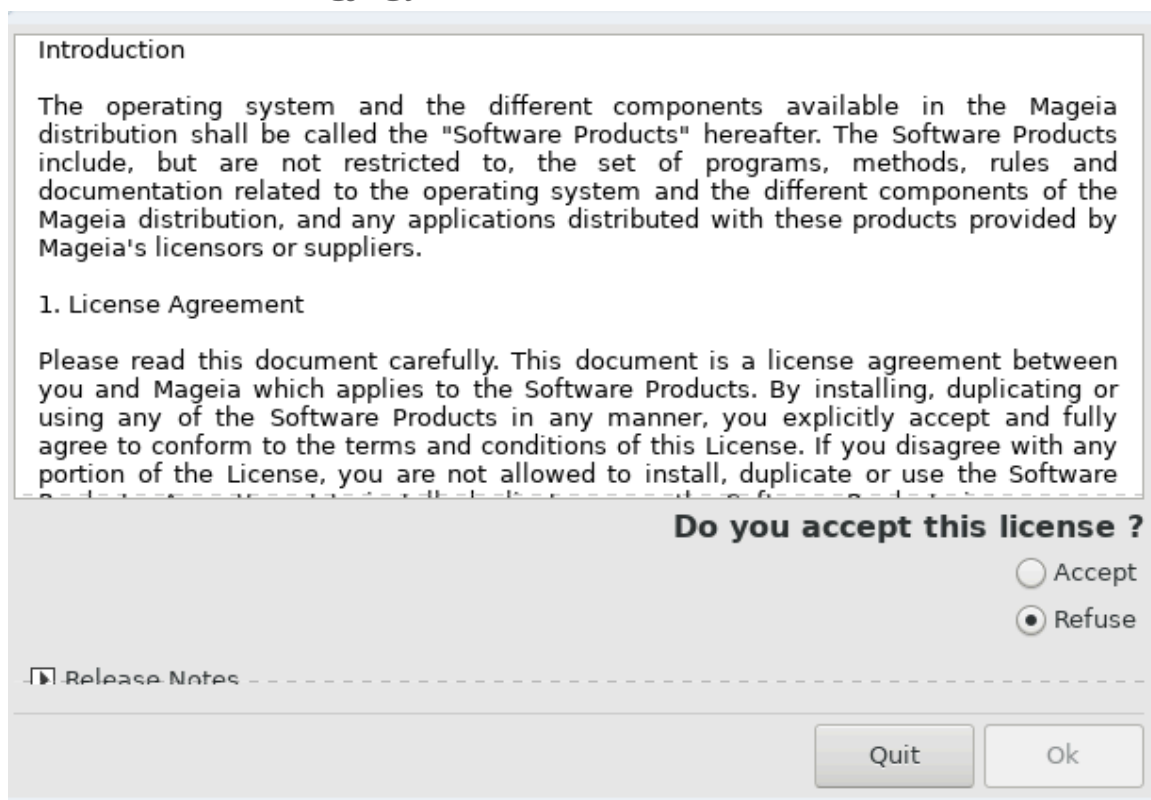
Introduction

The operating system and the different components available in the Mageia distribution shall be called the "Software Products" hereafter. The Software Products include, but are not restricted to, the set of programs, methods, rules and documentation related to the operating system and the different components of the Mageia distribution, and any applications distributed with these products provided by Mageia's licensors or suppliers.

1. License Agreement

Please read this document carefully. This document is a license agreement between you and Mageia which applies to the Software Products. By installing, duplicating or using any of the Software Products in any manner, you explicitly accept and fully agree to conform to the terms and conditions of this License. If you disagree with any portion of the License, you are not allowed to install, duplicate or use the Software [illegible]

Do you accept this license ?

Accept

Refuse

Release Notes

Quit

Ok